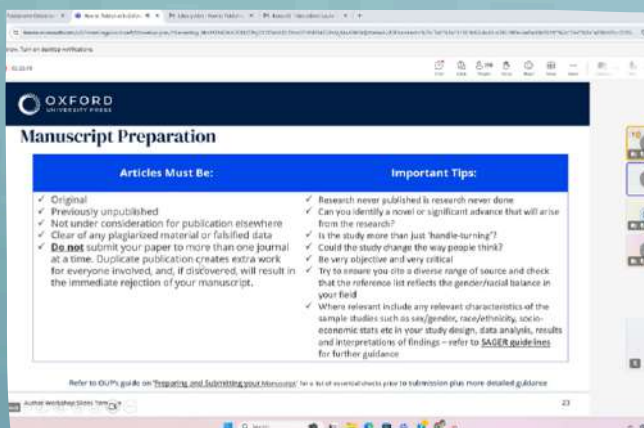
OXFORD
UNIVERSITY PRESS

Manuscript Preparation

| Articles Must Be: | Important Tips: |
|---|---|
| ✓ Original<br>✓ Previously unpublished<br>✓ Not under consideration for publication elsewhere<br>✓ Clear of any plagiarized material or falsified data<br>✓ **Do not** submit your paper to more than one journal at a time. Duplicate publication creates extra work for everyone involved, and, if discovered, will result in the immediate rejection of your manuscript. | ✓ Research never published is research never done<br>✓ Can you identify a novel or significant advance that will arise from the research?<br>✓ Is the study more than just 'handle-turning'?<br>✓ Could the study change the way people think?<br>✓ Be very objective and very critical<br>✓ Try to ensure you cite a diverse range of source and check that the reference list reflects the gender/racial balance in your field<br>✓ Where relevant include any relevant characteristics of the sample studies such as sex/gender, race/ethnicity, socio-economic stats etc in your study design, data analysis, results and interpretations of findings – refer to SAGER guidelines for further guidance |

Refer to OUP's guide on 'Preparing and Submitting your Manuscript' for a list of essential checks prior to submission plus more detailed guidance

23